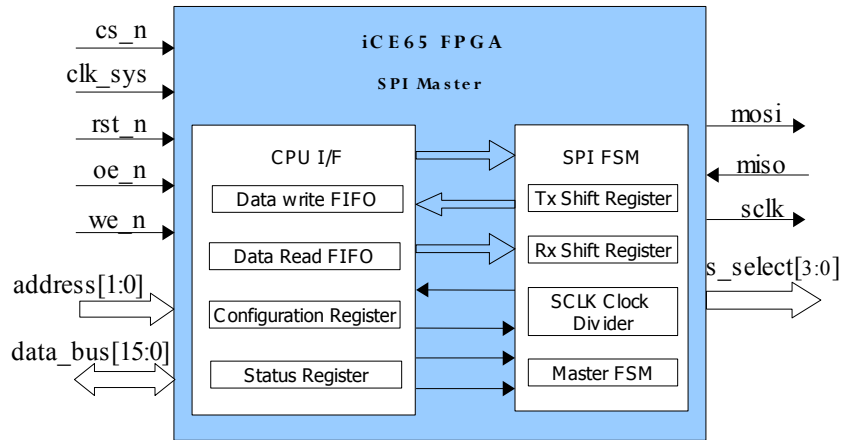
cs_n
clk_sys
rst_n
oe_n
we_n
address[1:0]
data_bus[15:0]

iCE65 FPGA
SPI Master

CPU I/F
Data write FIFO
Data Read FIFO
Configuration Register
Status Register

SPI FSM
Tx Shift Register
Rx Shift Register
SCLK Clock Divider
Master FSM

mosi
miso
sclk
s_select[3:0]